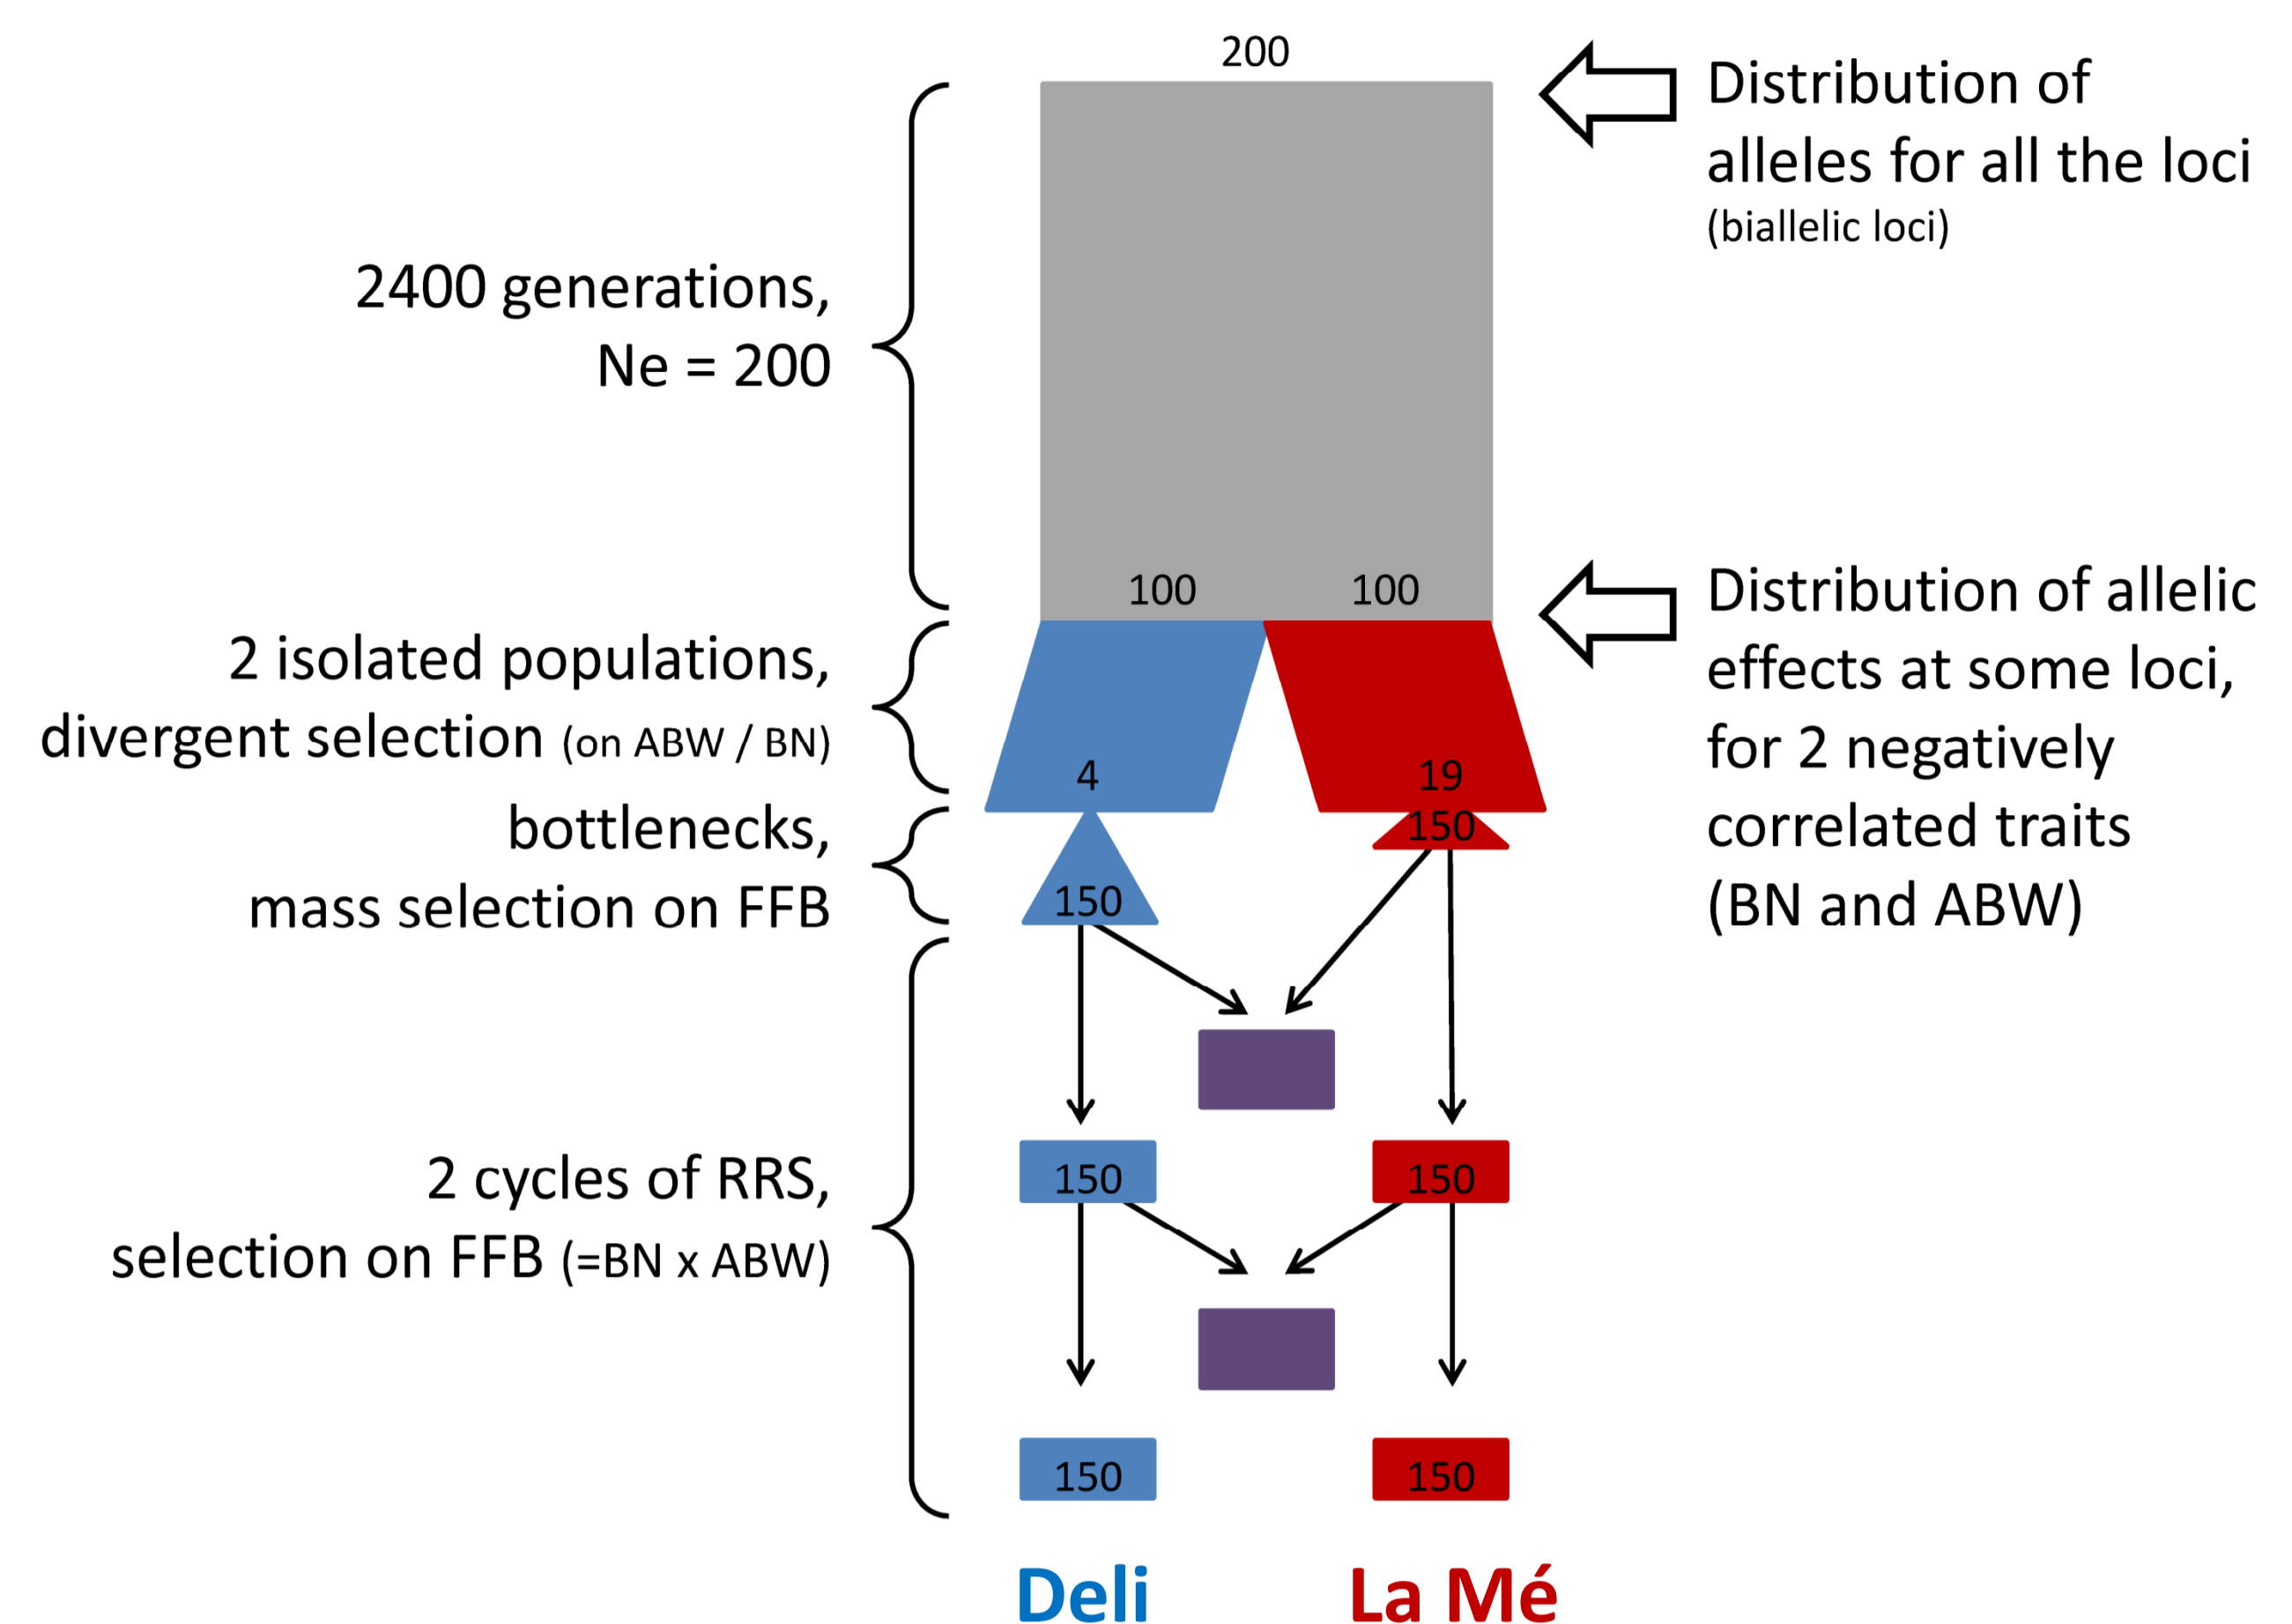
200

Distribution of alleles for all the loci (biallelic loci)

2400 generations, Ne = 200

100 100

Distribution of allelic effects at some loci, for 2 negatively correlated traits (BN and ABW)

2 isolated populations, divergent selection (on ABW / BN)

4 19

bottlenecks, mass selection on FFB

150 150

2 cycles of RRS, selection on FFB (=BN x ABW)

150 150

150 150

Deli La Mé